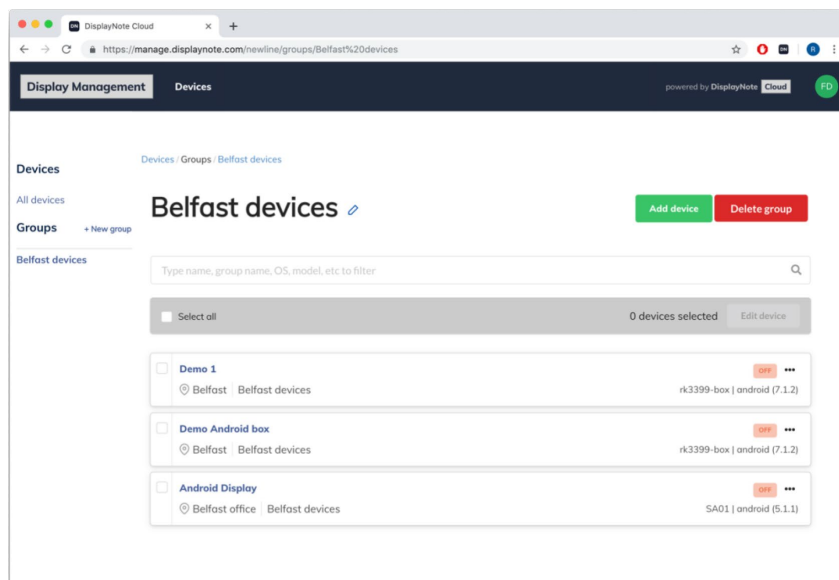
DN DisplayNote Cloud ×
+
https://manage.displaynote.com/newline/groups/Belfast%20devices

Display Management
Devices
powered by DisplayNote Cloud
FD

Devices
All devices
Groups
+ New group
Belfast devices

Devices / Groups / Belfast devices

Belfast devices

Add device
Delete group

Type name, group name, OS, model, etc to filter

Select all
0 devices selected
Edit device

Demo 1
OFF
Belfast | Belfast devices
rk3399-box | android (7.1.2)

Demo Android box
OFF
Belfast | Belfast devices
rk3399-box | android (7.1.2)

Android Display
OFF
Belfast office | Belfast devices
SA01 | android (5.1.1)